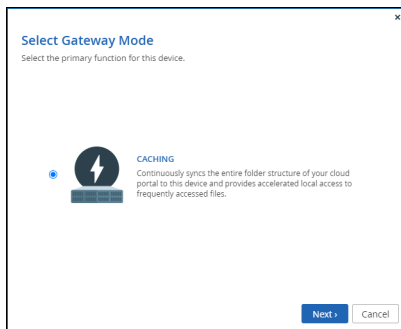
×

Select Gateway Mode
Select the primary function for this device.

CACHING
Continuously syncs the entire folder structure of your cloud portal to this device and provides accelerated local access to frequently accessed files.

Next › Cancel